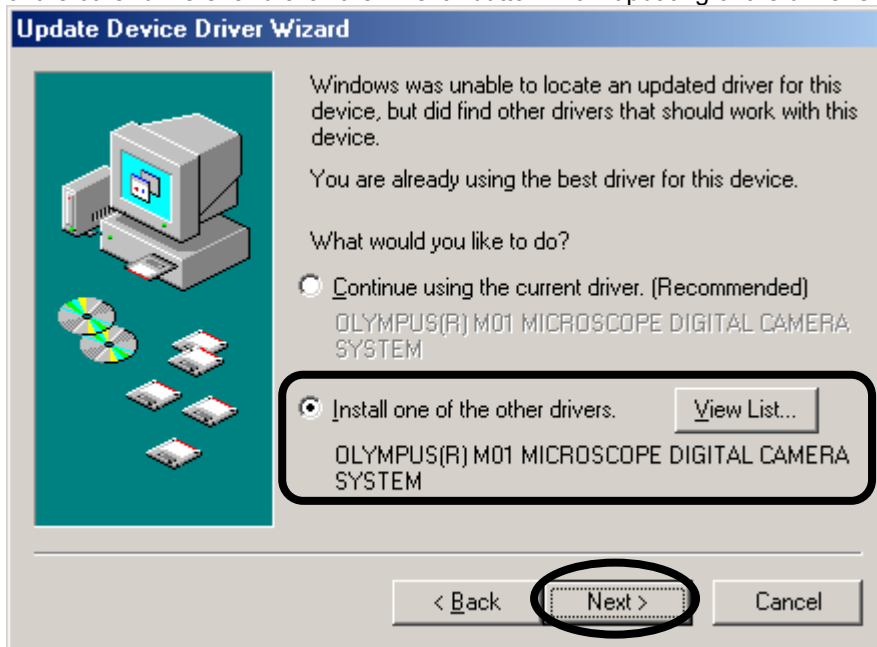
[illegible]

Update Device Driver Wizard

Windows was unable to locate an updated driver for this device, but did find other drivers that should work with this device.

You are already using the best driver for this device.

What would you like to do?

Continue using the current driver. (Recommended)

OLYMPUS(R) M01 MICROSCOPE DIGITAL CAMERA SYSTEM

Install one of the other drivers.

View List...

OLYMPUS(R) M01 MICROSCOPE DIGITAL CAMERA SYSTEM

< Back

Next >

Cancel